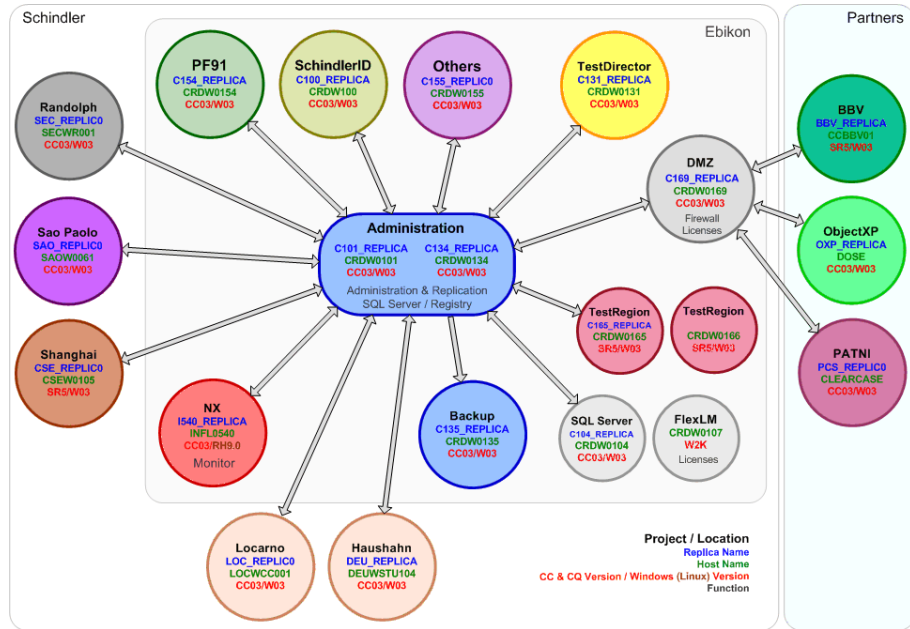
Schindler

Ebikon

Partners

PF91
C154_REPLICA
CRDW0154
CC03/W03

SchindlerID
C100_REPLICA
CRDW100
CC03/W03

Others
C155_REPLIC0
CRDW0155
CC03/W03

TestDirector
C131_REPLICA
CRDW0131
CC03/W03

Randolph
SEC_REPLIC0
SECWR001
CC03/W03

DMZ
C169_REPLICA
CRDW0169
CC03/W03
Firewall
Licenses

BBV
BBV_REPLICA
CCBBV01
SR5/W03

Sao Paolo
SAO_REPLIC0
SAOW0061
CC03/W03

Administration
C101_REPLICA
CRDW0101
CC03/W03
C134_REPLICA
CRDW0134
CC03/W03
Administration & Replication
SQL Server / Registry

ObjectXP
OXP_REPLICA
DOSE
CC03/W03

TestRegion
C165_REPLICA
CRDW0165
SR5/W03

TestRegion
CRDW0166
SR5/W03

Shanghai
CSE_REPLIC0
CSEW0105
SR5/W03

PATNI
PCS_REPLIC0
CLEARCASE
CC03/W03

NX
I540_REPLICA
INFL0540
CC03/RH9.0
Monitor

Backup
C135_REPLICA
CRDW0135
CC03/W03

SQL Server
C104_REPLICA
CRDW0104
CC03/W03

FlexLM
CRDW0107
W2K
Licenses

Locarno
LOC_REPLIC0
LOCWCC001
CC03/W03

Haushahn
DEU_REPLICA
DEUWSTU104
CC03/W03

Project / Location
Replica Name
Host Name
CC & CQ Version / Windows (Linux) Version
Function